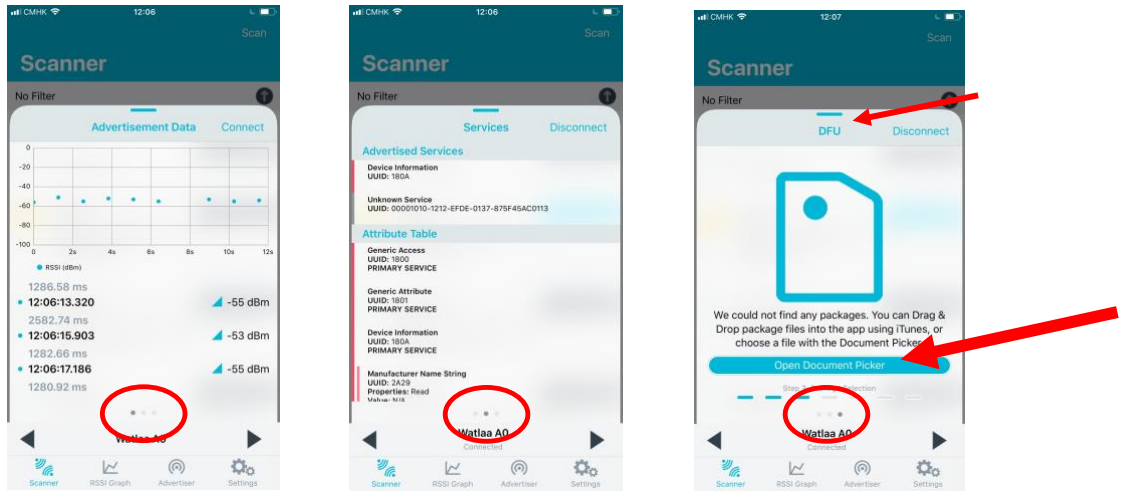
CMHK 12:06
Scan
Scanner
No Filter
Advertisement Data Connect
0
-20
-40
-60
-80
-100
0 2s 4s 6s 8s 10s 12s
RSSI (dBm)
1286.58 ms
12:06:13.320 -55 dBm
2582.74 ms
12:06:15.903 -53 dBm
1282.66 ms
12:06:17.186 -55 dBm
1280.92 ms
Watlaa A0
Scanner RSSI Graph Advertiser Settings

CMHK 12:06
Scan
Scanner
No Filter
Services Disconnect
Advertised Services
Device Information
UUID: 180A
Unknown Service
UUID: 00001010-1212-EFDE-0137-875F45AC0113
Attribute Table
Generic Access
UUID: 1800
PRIMARY SERVICE
Generic Attribute
UUID: 1801
PRIMARY SERVICE
Device Information
UUID: 180A
PRIMARY SERVICE
Manufacturer Name String
UUID: 2A29
Properties: Read
Value: N/A
Watlaa A0
Connected
Scanner RSSI Graph Advertiser Settings

CMHK 12:07
Scan
Scanner
No Filter
DFU Disconnect
We could not find any packages. You can Drag & Drop package files into the app using iTunes, or choose a file with the Document Picker.
Open Document Picker
Step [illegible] Selection
Watlaa A0
Connected
Scanner RSSI Graph Advertiser Settings